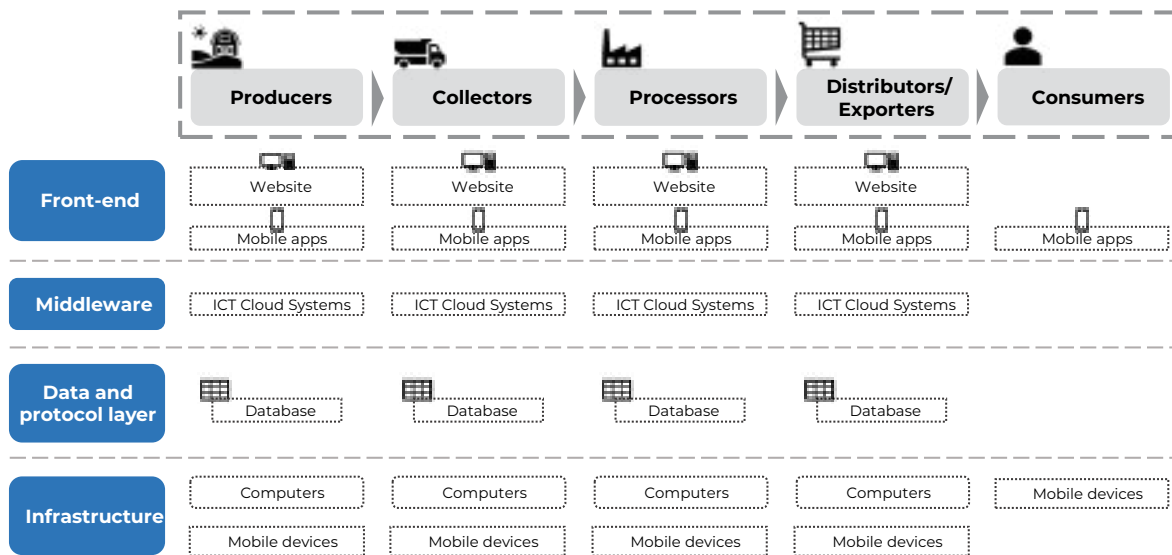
Producers
Collectors
Processors
Distributors/ Exporters
Consumers

Front-end
Website
Website
Website
Website
Mobile apps
Mobile apps
Mobile apps
Mobile apps
Mobile apps

Middleware
ICT Cloud Systems
ICT Cloud Systems
ICT Cloud Systems
ICT Cloud Systems

Data and protocol layer
Database
Database
Database
Database

Infrastructure
Computers
Computers
Computers
Computers
Mobile devices
Mobile devices
Mobile devices
Mobile devices
Mobile devices